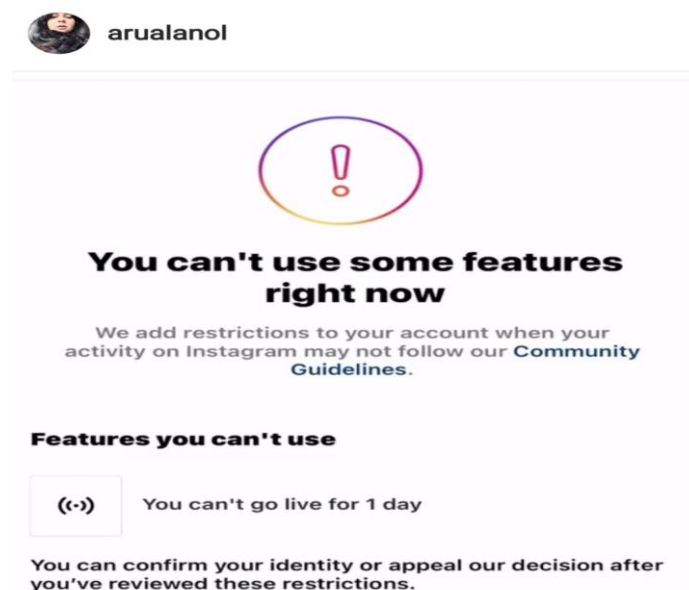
arualanol

!

You can't use some features right now

We add restrictions to your account when your activity on Instagram may not follow our Community Guidelines.

Features you can't use

((·)) You can't go live for 1 day

You can confirm your identity or appeal our decision after you've reviewed these restrictions.